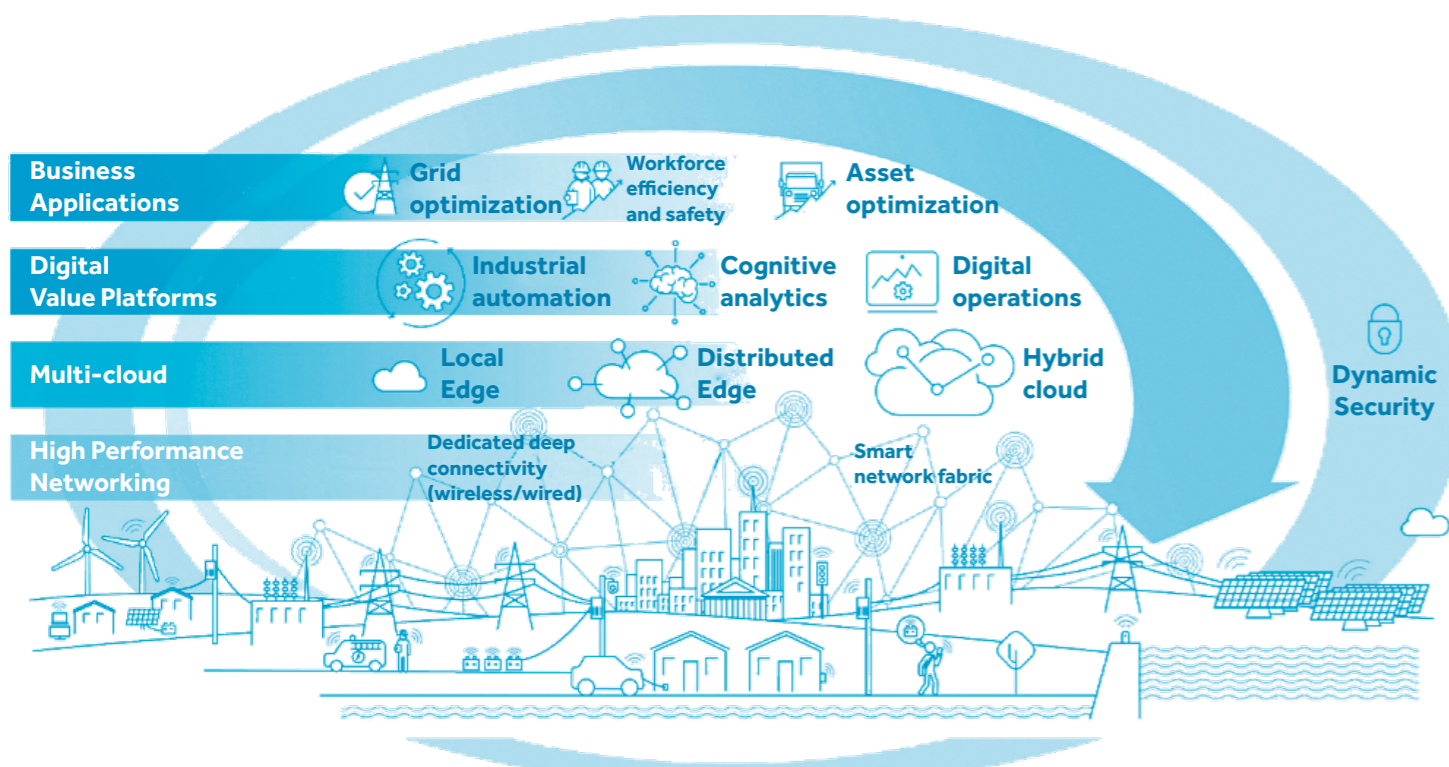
Business Applications

Grid optimization

Workforce efficiency and safety

Asset optimization

Digital Value Platforms

Industrial automation

Cognitive analytics

Digital operations

Multi-cloud

Local Edge

Distributed Edge

Hybrid cloud

Dynamic Security

High Performance Networking

Dedicated deep connectivity (wireless/wired)

Smart network fabric